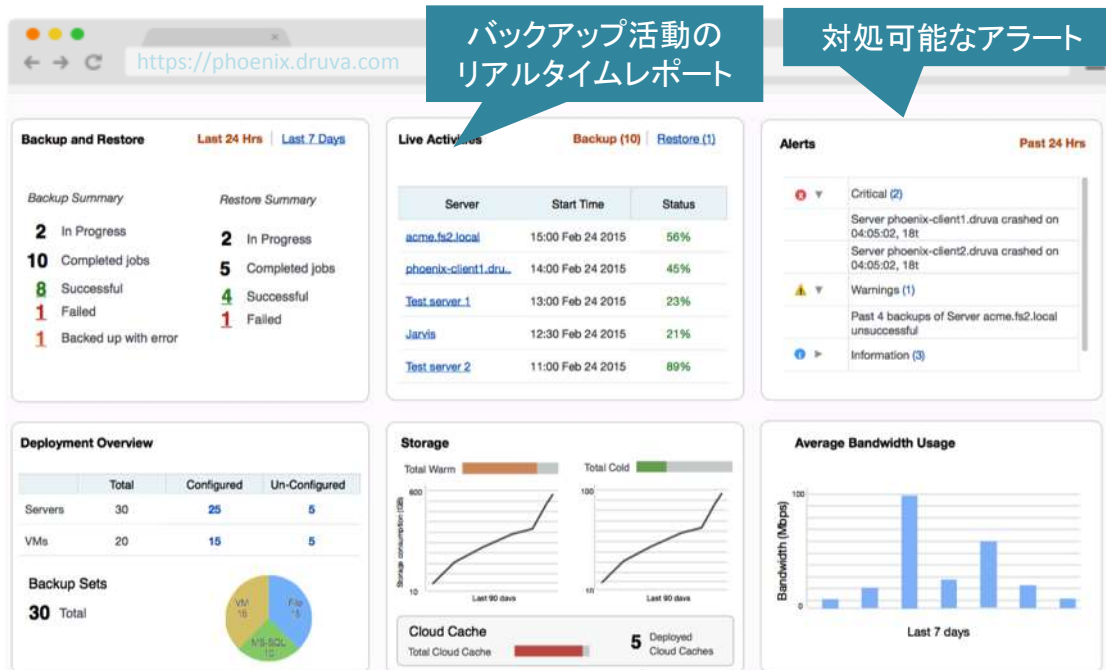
https://phoenix.druva.com

バックアップ活動のリアルタイムレポート

対処可能なアラート

Backup and Restore
Last 24 Hrs | Last 7 Days

Backup Summary
2 In Progress
10 Completed jobs
8 Successful
1 Failed
1 Backed up with error

Restore Summary
2 In Progress
5 Completed jobs
4 Successful
1 Failed

Live Activities
Backup (10) | Restore (1)

| Server | Start Time | Status |
|---|---|---|
| acme.fs2.local | 15:00 Feb 24 2015 | 56% |
| phoenix-client1.dru.. | 14:00 Feb 24 2015 | 45% |
| Test server 1 | 13:00 Feb 24 2015 | 23% |
| Jarvis | 12:30 Feb 24 2015 | 21% |
| Test server 2 | 11:00 Feb 24 2015 | 89% |

Alerts
Past 24 Hrs

Critical (2)
Server phoenix-client1.druva crashed on 04:05:02, 18t
Server phoenix-client2.druva crashed on 04:05:02, 18t
Warnings (1)
Past 4 backups of Server acme.fs2.local unsuccessful
Information (3)

Deployment Overview

| | Total | Configured | Un-Configured |
|---|---|---|---|
| Servers | 30 | 25 | 5 |
| VMs | 20 | 15 | 5 |

Backup Sets
30 Total

VM 15
File 15
MS-SQL 10

Storage
Total Warm
Total Cold
600
10
Storage consumption (GB)
Last 90 days
100
10
Last 90 days

Cloud Cache
Total Cloud Cache
5 Deployed Cloud Caches

Average Bandwidth Usage
100
0
Bandwidth (Mbps)
Last 7 days